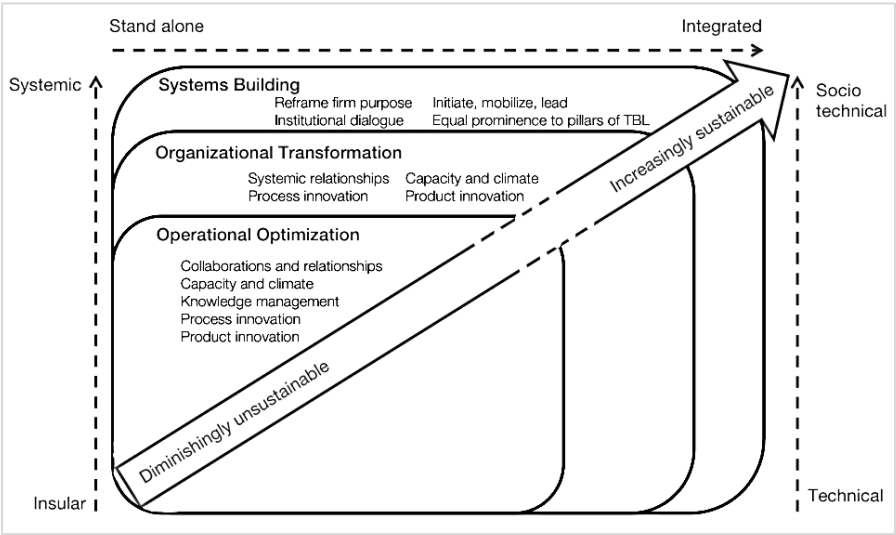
Stand alone

Integrated

Systemic

Socio technical

Systems Building

Reframe firm purpose
Institutional dialogue

Initiate, mobilize, lead
Equal prominence to pillars of TBL

Organizational Transformation

Systemic relationships
Process innovation

Capacity and climate
Product innovation

Operational Optimization

Collaborations and relationships
Capacity and climate
Knowledge management
Process innovation
Product innovation

Increasingly sustainable

Diminishingly unsustainable

Insular

Technical